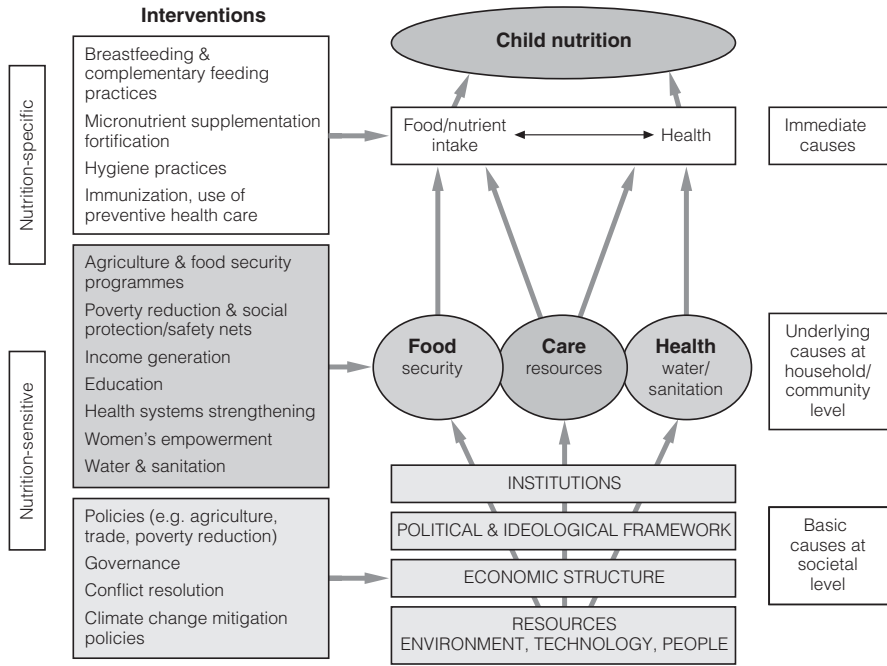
Interventions

Nutrition-specific

Breastfeeding & complementary feeding practices

Micronutrient supplementation fortification

Hygiene practices

Immunization, use of preventive health care

Nutrition-sensitive

Agriculture & food security programmes

Poverty reduction & social protection/safety nets

Income generation

Education

Health systems strengthening

Women's empowerment

Water & sanitation

Policies (e.g. agriculture, trade, poverty reduction)

Governance

Conflict resolution

Climate change mitigation policies

Child nutrition

Food/nutrient intake

Health

Immediate causes

Food security

Care resources

Health water/ sanitation

Underlying causes at household/ community level

INSTITUTIONS

POLITICAL & IDEOLOGICAL FRAMEWORK

ECONOMIC STRUCTURE

RESOURCES ENVIRONMENT, TECHNOLOGY, PEOPLE

Basic causes at societal level